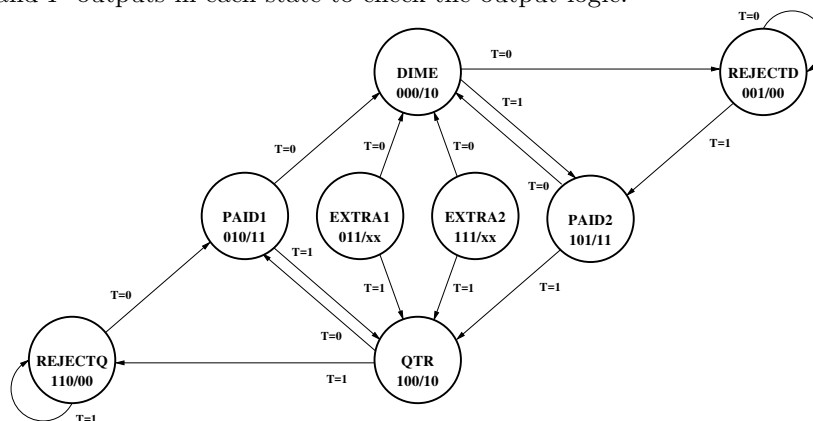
and P outputs in each state to check the output logic.

T=0

DIME
000/10

T=0

REJECTD
001/00

T=1

T=1

T=0

T=0

T=0

T=0

PAID1
010/11

EXTRA1
011/xx

EXTRA2
111/xx

PAID2
101/11

T=1

T=1

T=1

T=1

T=0

T=0

REJECTQ
110/00

QTR
100/10

T=1

T=1